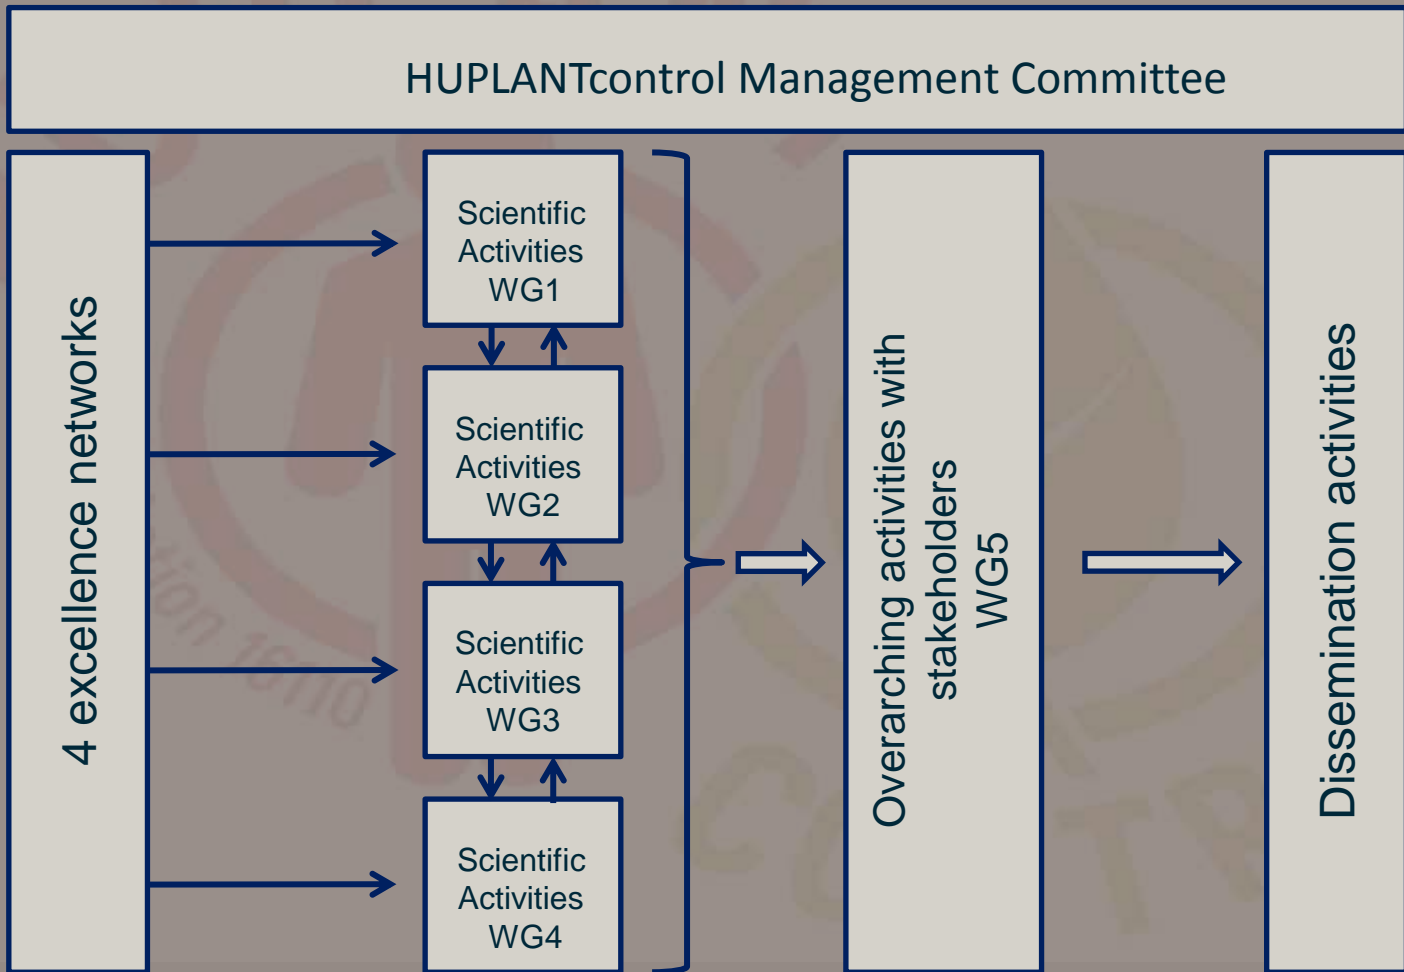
HUPLANTcontrol Management Committee

4 excellence networks

Scientific Activities WG1

Scientific Activities WG2

Scientific Activities WG3

Scientific Activities WG4

Overarching activities with stakeholders WG5

Dissemination activities